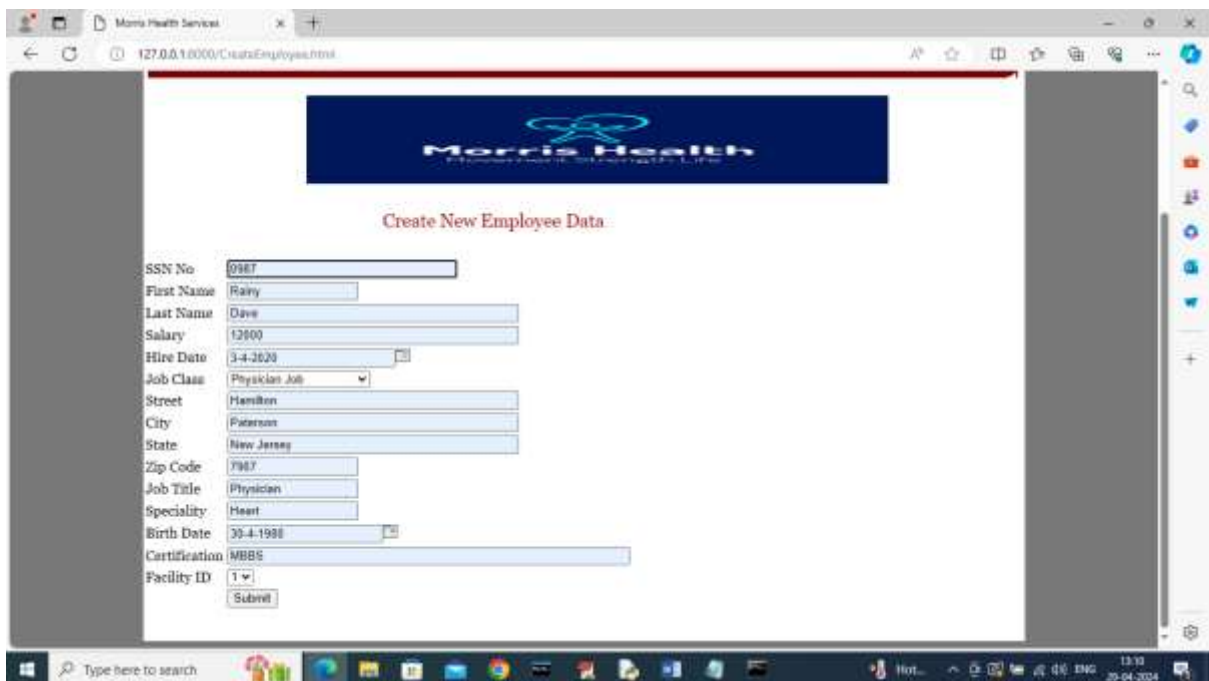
Morris Health Services

127.0.0.1:0000/CreateEmployee.html

Morris Health
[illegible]

Create New Employee Data

SSN No 0987
First Name Rainy
Last Name Dave
Salary 12000
Hire Date 3-4-2020
Job Class Physician Job
Street Hamilton
City Paterson
State New Jersey
Zip Code 7907
Job Title Physician
Speciality Heart
Birth Date 30-4-1988
Certification MBBS
Facility ID 1
Submit

Type here to search

Hot...

ENG

13:10
29-04-2024